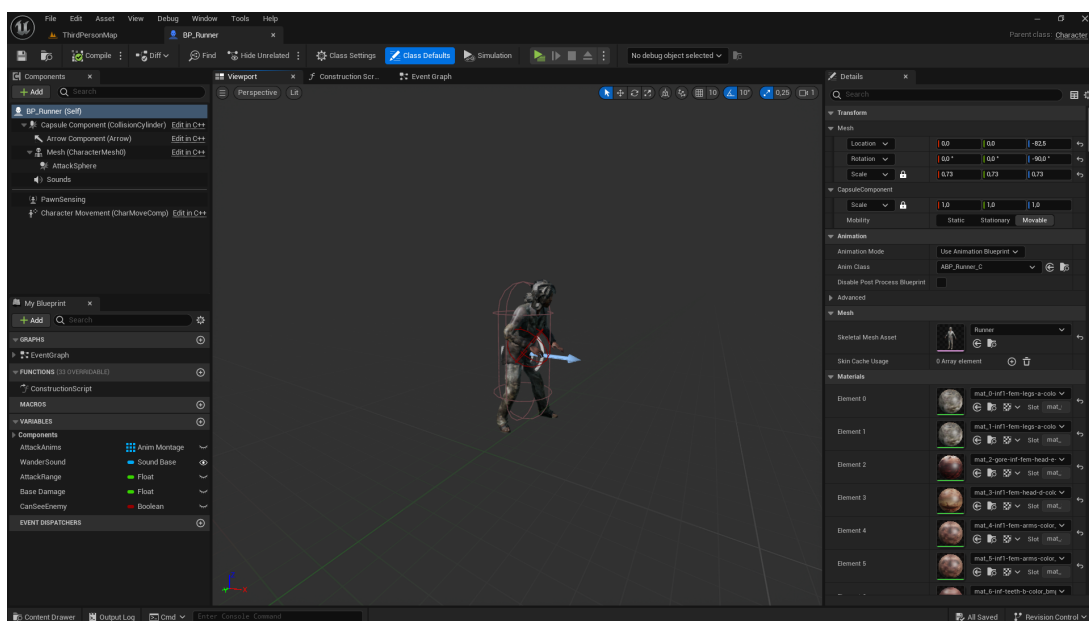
File Edit Asset View Debug Window Tools Help
ThirdPersonMap BP_Runner
Parent class: Character
Compile Diff Find Hide Unrelated Class Settings Class Defaults Simulation No debug object selected

Components
+ Add Search
BP_Runner (Self)
Capsule Component (CollisionCylinder) Edit in C++
Arrow Component (Arrow) Edit in C++
Mesh (CharacterMesh0) Edit in C++
AttackSphere
Sounds
PawnSensing
Character Movement (CharMoveComp) Edit in C++

My Blueprint
+ Add Search
GRAPHS
EventGraph
FUNCTIONS (33 OVERRIDABLE)
ConstructionScript
MACROS
VARIABLES
Components
AttackAnims Anim Montage
WanderSound Sound Base
AttackRange Float
Base Damage Float
CanSeeEnemy Boolean
EVENT DISPATCHERS

Viewport Construction Scr... Event Graph
Perspective Lit
10 10° 0.25 1

Details
Search
Transform
Mesh
Location 0,0 0,0 -82,5
Rotation 0,0 ° 0,0 ° -90,0 °
Scale 0,73 0,73 0,73
CapsuleComponent
Scale 1,0 1,0 1,0
Mobility Static Stationary Movable
Animation
Animation Mode Use Animation Blueprint
Anim Class ABP_Runner_C
Disable Post Process Blueprint
Advanced
Mesh
Skeletal Mesh Asset Runner
Skin Cache Usage 0 Array element
Materials
Element 0 mat_0-inf1-fem-legs-a-colo Slot mat_
Element 1 mat_1-inf1-fem-legs-a-colo Slot mat_
Element 2 mat_2-gore-inf-fem-head-e- Slot mat_
Element 3 mat_3-inf1-fem-head-d-colc Slot mat_
Element 4 mat_4-inf1-fem-arms-color Slot mat_
Element 5 mat_5-inf1-fem-arms-color Slot mat_
mat_6-inf-teeth-b-color_bmp

Content Drawer Output Log Cmd Enter Console Command
All Saved Revision Control